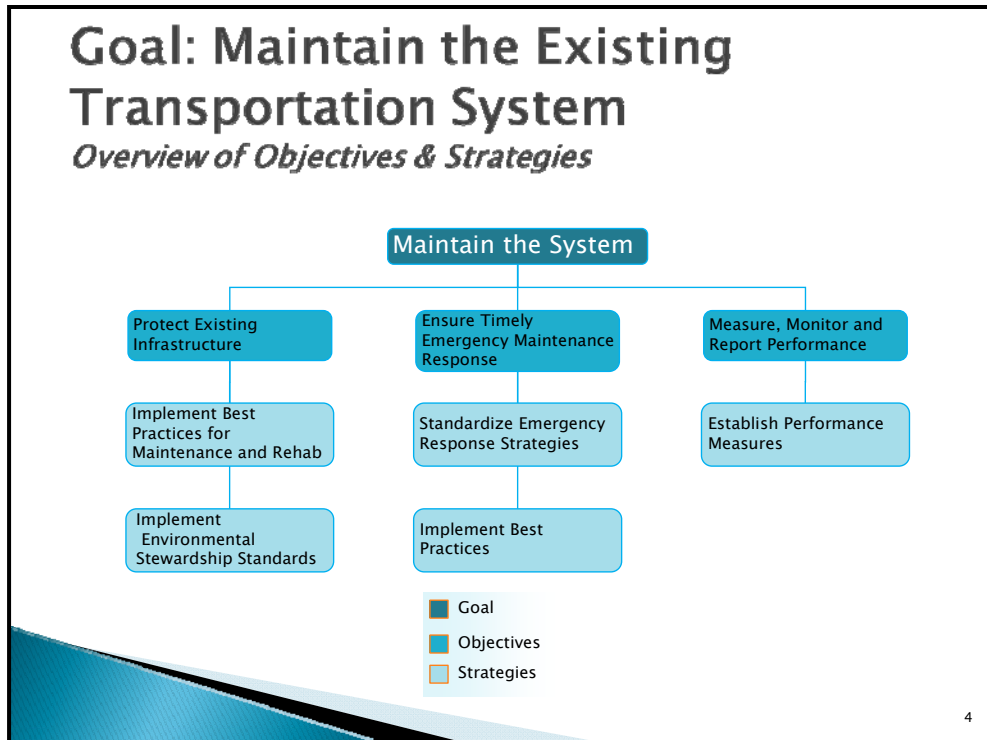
Goal: Maintain the Existing Transportation System

Overview of Objectives & Strategies

Maintain the System

Protect Existing Infrastructure

Ensure Timely Emergency Maintenance Response

Measure, Monitor and Report Performance

Implement Best Practices for Maintenance and Rehab

Standardize Emergency Response Strategies

Establish Performance Measures

Implement Environmental Stewardship Standards

Implement Best Practices

Goal

Objectives

Strategies

4